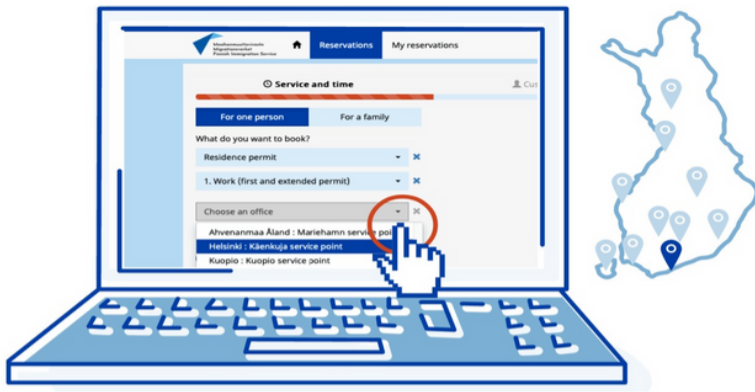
Maahanmuuttovirasto
Migrationsverket
Finnish Immigration Service

Reservations
My reservations

Service and time
Cu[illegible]

For one person
For a family

What do you want to book?

Residence permit

1. Work (first and extended permit)

Choose an office

Ahvenanmaa Åland : Mariehamn service poi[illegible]
Helsinki : Käenkuja service point
Kuopio : Kuopio service point